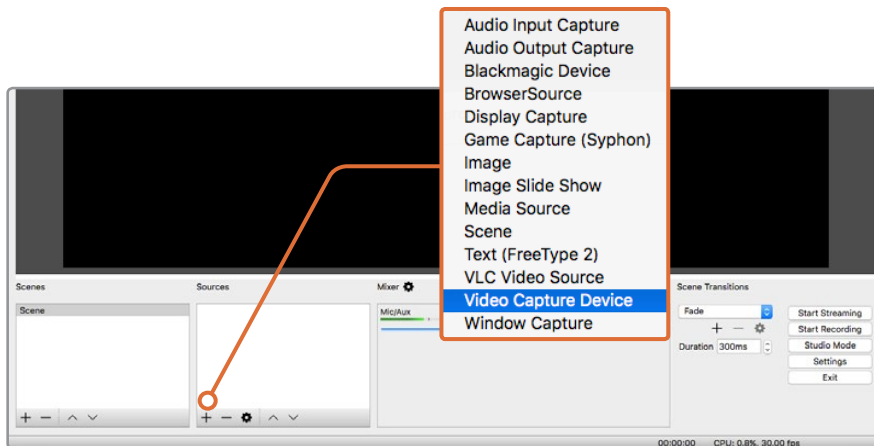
Audio Input Capture
Audio Output Capture
Blackmagic Device
BrowserSource
Display Capture
Game Capture (Syphon)
Image
Image Slide Show
Media Source
Scene
Text (FreeType 2)
VLC Video Source
Video Capture Device
Window Capture

Scenes
Scene
+ − ∧ ∨

Sources
+ − ∧ ∨

Mixer
Mic/Aux

Scene Transitions
Fade
+ −
Duration 300ms

Start Streaming
Start Recording
Studio Mode
Settings
Exit

00:00:00 CPU: 0.8%, 30.00 fps